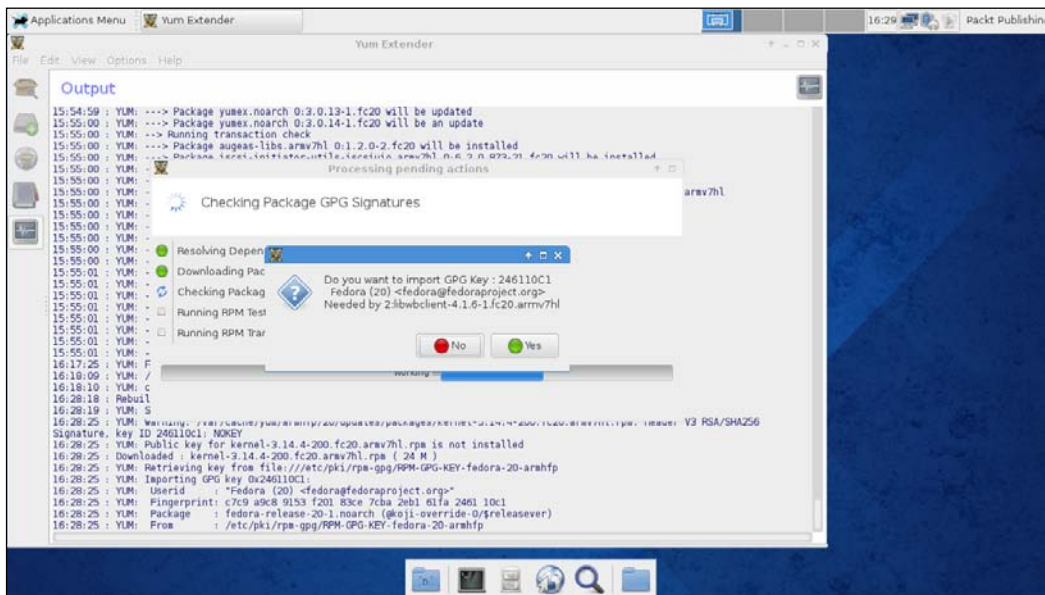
Applications Menu Yum Extender 16:29 Packt Publishing

Yum Extender

File Edit View Options Help

Output

15:54:59 : YUM: ---> Package yumex.noarch 0:3.0.13-1.fc20 will be updated
15:55:00 : YUM: ---> Package yumex.noarch 0:3.0.14-1.fc20 will be an update
15:55:00 : YUM: --> Running transaction check
15:55:00 : YUM: ---> Package augeas-libs.armv7hl 0:1.2.0-2.fc20 will be installed
15:55:00 : YUM: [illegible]
15:55:00 : YUM: -
15:55:00 : YUM: -
15:55:00 : YUM: - armv7hl
15:55:00 : YUM: -
15:55:00 : YUM: -
15:55:00 : YUM: -
15:55:00 : YUM: -
15:55:00 : YUM: -
15:55:00 : YUM: -
15:55:00 : YUM: -
15:55:01 : YUM: -
15:55:01 : YUM: -
15:55:01 : YUM: -
15:55:01 : YUM: -
15:55:01 : YUM: -
15:55:01 : YUM: -
16:17:25 : YUM: F
16:18:09 : YUM: /
16:18:10 : YUM: c
16:28:18 : Rebuil
16:28:19 : YUM: S
16:28:25 : YUM: Warning: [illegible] V3 RSA/SHA256 Signature, key ID 246110c1: NOKEY
16:28:25 : YUM: Public key for kernel-3.14.4-200.fc20.armv7hl.rpm is not installed
16:28:25 : Downloaded : kernel-3.14.4-200.fc20.armv7hl.rpm ( 24 M )
16:28:25 : YUM: Retrieving key from file:///etc/pki/rpm-gpg/RPM-GPG-KEY-fedora-20-armhfp
16:28:25 : YUM: Importing GPG key 0x246110C1:
16:28:25 : YUM: Userid : "Fedora (20) <fedora@fedoraproject.org>"
16:28:25 : YUM: Fingerprint: c7c9 a9c8 9153 f201 83ce 7cba 2eb1 61fa 2461 10c1
16:28:25 : YUM: Package : fedora-release-20-1.noarch (@koji-override-0/$releasever)
16:28:25 : YUM: From : /etc/pki/rpm-gpg/RPM-GPG-KEY-fedora-20-armhfp

Processing pending actions

Checking Package GPG Signatures

Resolving Depen
Downloading Pac
Checking Packag
Running RPM Test
Running RPM Trar

Working

Do you want to import GPG Key : 246110C1
Fedora (20) <fedora@fedoraproject.org>
Needed by 2:libwbclient-4.1.6-1.fc20.armv7hl

No
Yes